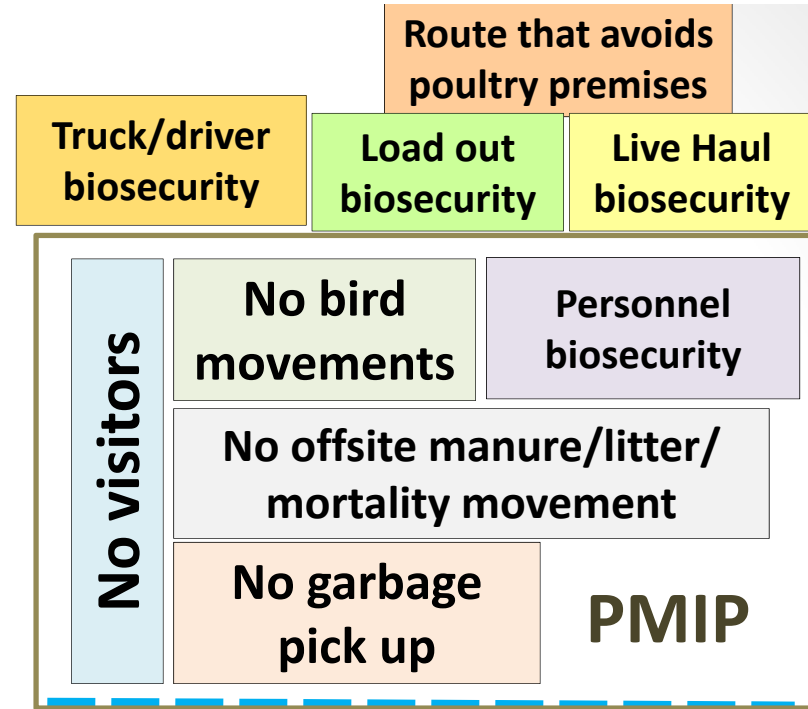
Route that avoids poultry premises

Truck/driver biosecurity

Load out biosecurity

Live Haul biosecurity

No visitors

No bird movements

Personnel biosecurity

No offsite manure/litter/ mortality movement

No garbage pick up

PMIP